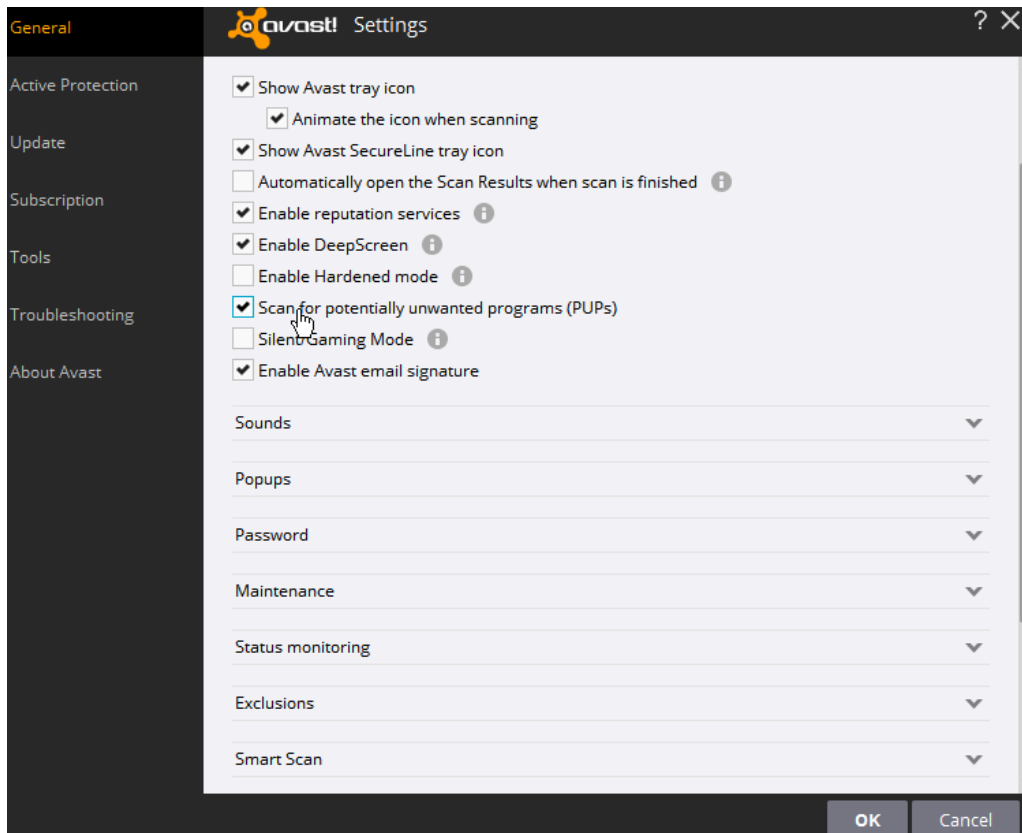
General
Active Protection
Update
Subscription
Tools
Troubleshooting
About Avast

avast! Settings

? X

Show Avast tray icon
Animate the icon when scanning
Show Avast SecureLine tray icon
Automatically open the Scan Results when scan is finished
Enable reputation services
Enable DeepScreen
Enable Hardened mode
Scan for potentially unwanted programs (PUPs)
Silent Gaming Mode
Enable Avast email signature

Sounds
Popups
Password
Maintenance
Status monitoring
Exclusions
Smart Scan

OK
Cancel